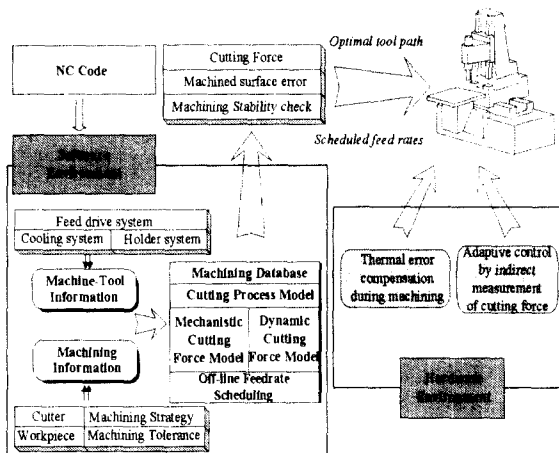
NC Code

Cutting Force
Machined surface error
Machining Stability check

Optimal tool path

Scheduled feed rates

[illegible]

Feed drive system
Cooling system
Holder system

Machine-Tool Information

Machining Information

Machining Database
Cutting Process Model
Mechanistic Cutting Force Model
Dynamic Cutting Force Model
Off-line Feedrate Scheduling

Cutter
Machining Strategy
Workpiece
Machining Tolerance

Thermal error compensation during machining

Adapuve control by indirect measurement of cutting force

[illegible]